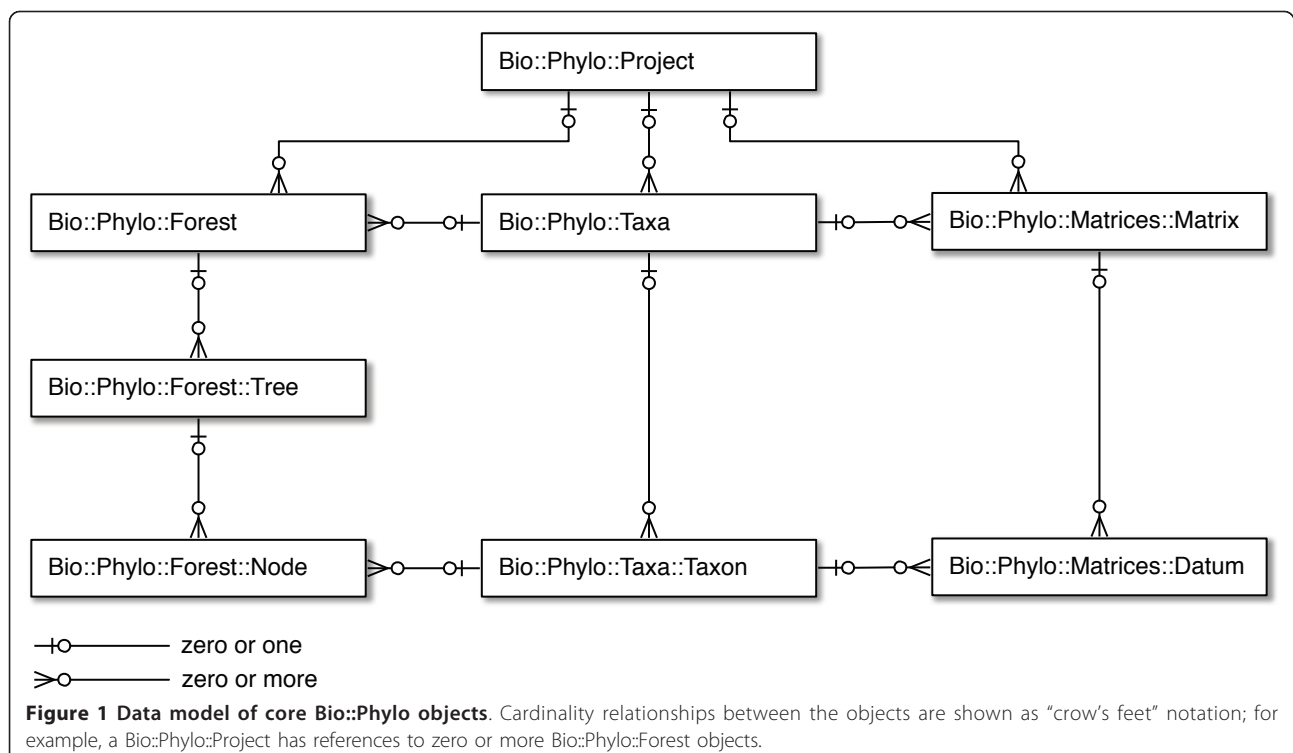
Bio::Phylo::Project

Bio::Phylo::Forest

Bio::Phylo::Taxa

Bio::Phylo::Matrices::Matrix

Bio::Phylo::Forest::Tree

Bio::Phylo::Forest::Node

Bio::Phylo::Taxa::Taxon

Bio::Phylo::Matrices::Datum

zero or one

zero or more

**Figure 1 Data model of core Bio::Phylo objects**. Cardinality relationships between the objects are shown as "crow's feet" notation; for example, a Bio::Phylo::Project has references to zero or more Bio::Phylo::Forest objects.